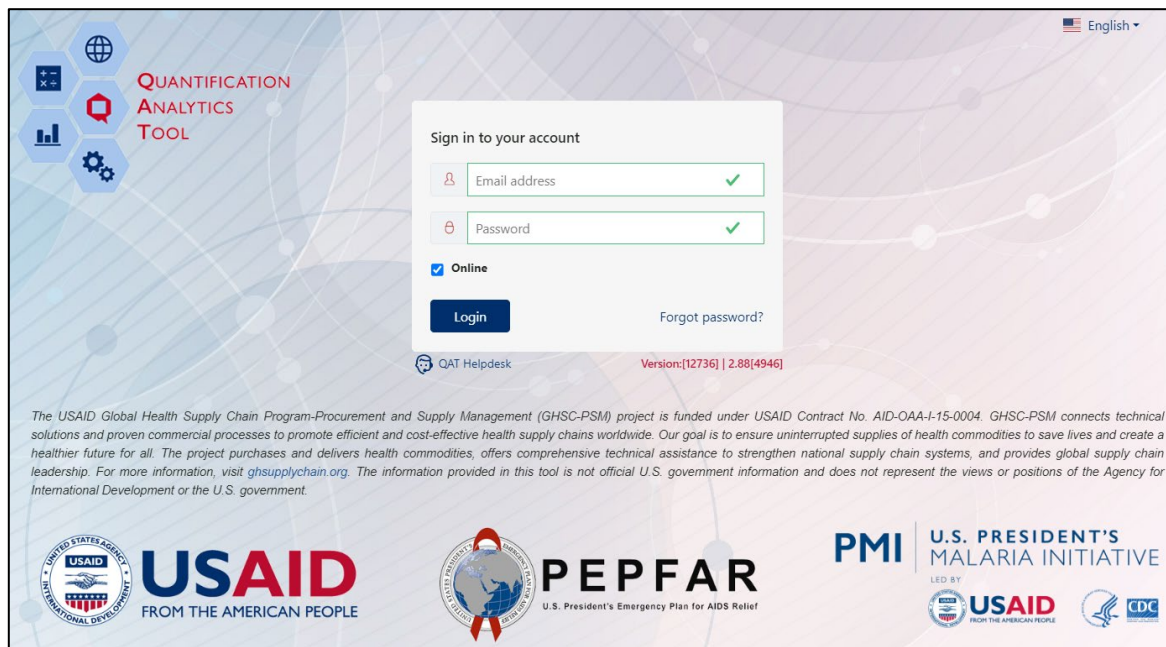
English

Quantification Analytics Tool

Sign in to your account

Email address

Password

Online

Login

Forgot password?

QAT Helpdesk

Version:[12736] | 2.88[4946]

The USAID Global Health Supply Chain Program-Procurement and Supply Management (GHSC-PSM) project is funded under USAID Contract No. AID-OAA-I-15-0004. GHSC-PSM connects technical solutions and proven commercial processes to promote efficient and cost-effective health supply chains worldwide. Our goal is to ensure uninterrupted supplies of health commodities to save lives and create a healthier future for all. The project purchases and delivers health commodities, offers comprehensive technical assistance to strengthen national supply chain systems, and provides global supply chain leadership. For more information, visit ghsupplychain.org. The information provided in this tool is not official U.S. government information and does not represent the views or positions of the Agency for International Development or the U.S. government.

UNITED STATES AGENCY INTERNATIONAL DEVELOPMENT USAID

USAID FROM THE AMERICAN PEOPLE

PEPFAR U.S. President's Emergency Plan for AIDS Relief

PMI U.S. PRESIDENT'S MALARIA INITIATIVE

LED BY

USAID FROM THE AMERICAN PEOPLE

CDC